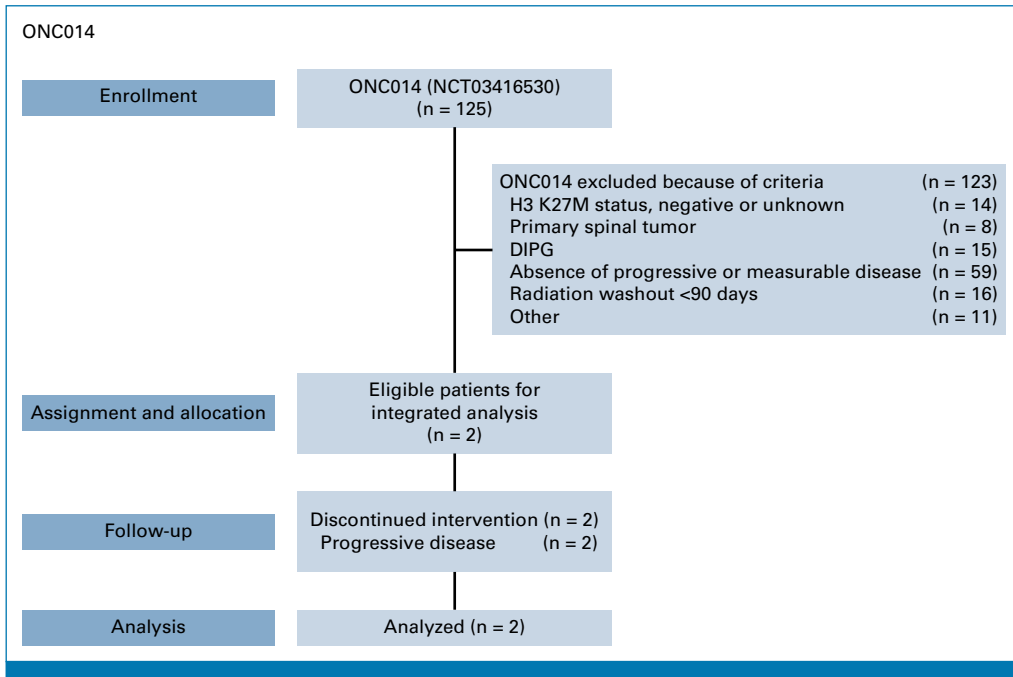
ONC014

Enrollment

ONC014 (NCT03416530)
(n = 125)

ONC014 excluded because of criteria (n = 123)
H3 K27M status, negative or unknown (n = 14)
Primary spinal tumor (n = 8)
DIPG (n = 15)
Absence of progressive or measurable disease (n = 59)
Radiation washout <90 days (n = 16)
Other (n = 11)

Assignment and allocation

Eligible patients for integrated analysis
(n = 2)

Follow-up

Discontinued intervention (n = 2)
Progressive disease (n = 2)

Analysis

Analyzed (n = 2)